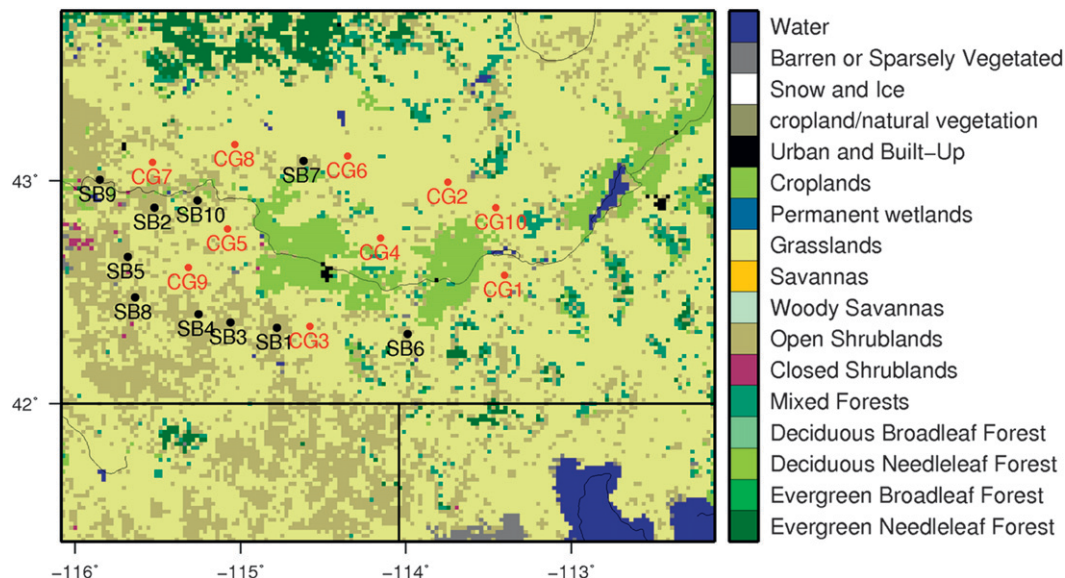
43°
42°
−116°
−115°
−114°
−113°

SB9
CG7
CG8
SB7
CG6
SB2
SB10
CG2
CG10
CG5
CG4
SB5
CG9
CG1
SB8
SB4
SB3
SB1
CG3
SB6

Water
Barren or Sparsely Vegetated
Snow and Ice
cropland/natural vegetation
Urban and Built-Up
Croplands
Permanent wetlands
Grasslands
Savannas
Woody Savannas
Open Shrublands
Closed Shrublands
Mixed Forests
Deciduous Broadleaf Forest
Deciduous Needleleaf Forest
Evergreen Broadleaf Forest
Evergreen Needleleaf Forest